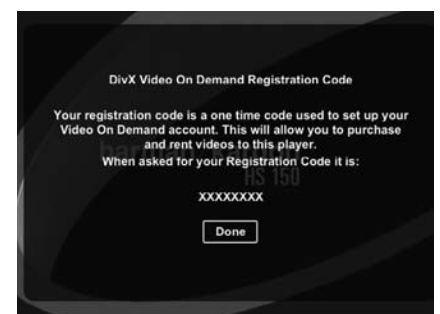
DivX Video On Demand Registration Code

Your registration code is a one time code used to set up your Video On Demand account. This will allow you to purchase and rent videos to this player.
When asked for your Registration Code it is:

XXXXXXXX

Done